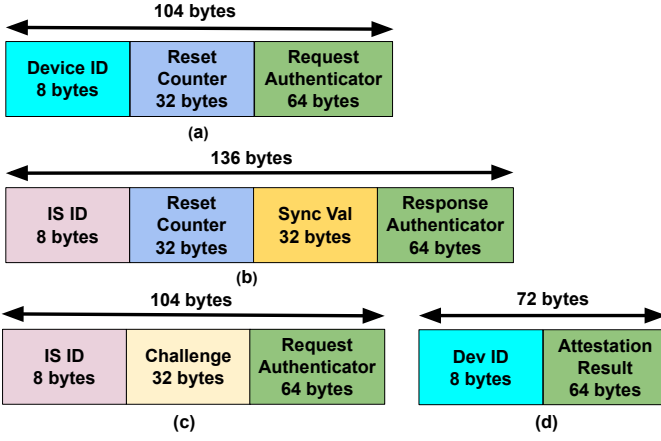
104 bytes

| Device ID 8 bytes | Reset Counter 32 bytes | Request Authenticator 64 bytes |
|---|---|---|

(a)

136 bytes

| IS ID 8 bytes | Reset Counter 32 bytes | Sync Val 32 bytes | Response Authenticator 64 bytes |
|---|---|---|---|

(b)

104 bytes

| IS ID 8 bytes | Challenge 32 bytes | Request Authenticator 64 bytes |
|---|---|---|

(c)

72 bytes

| Dev ID 8 bytes | Attestation Result 64 bytes |
|---|---|

(d)